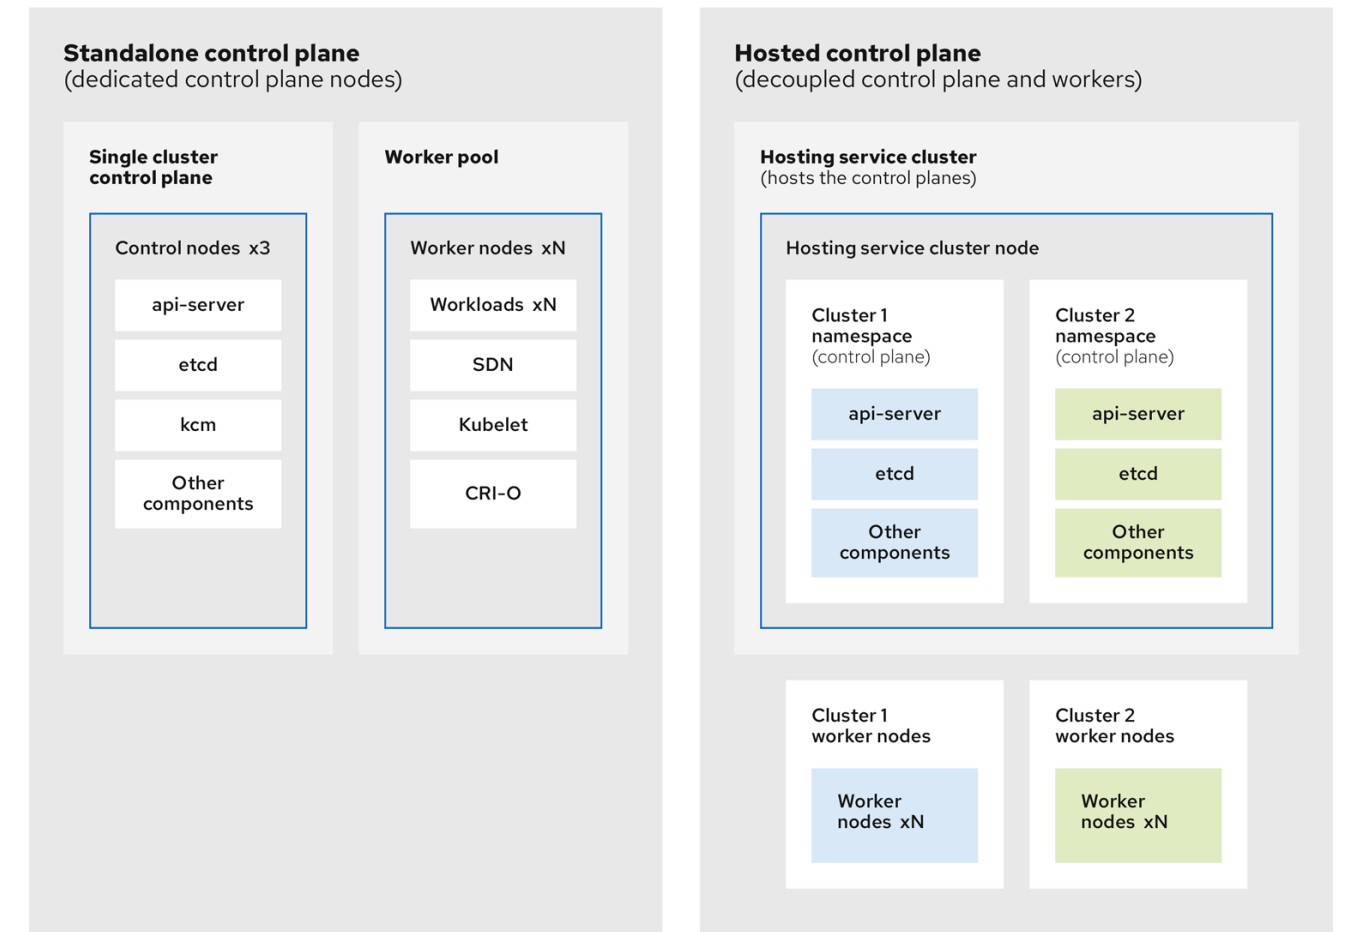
Standalone control plane
(dedicated control plane nodes)

Single cluster control plane

Control nodes x3

api-server

etcd

kcm

Other components

Worker pool

Worker nodes xN

Workloads xN

SDN

Kubelet

CRI-O

Hosted control plane
(decoupled control plane and workers)

Hosting service cluster
(hosts the control planes)

Hosting service cluster node

Cluster 1 namespace
(control plane)

api-server

etcd

Other components

Cluster 2 namespace
(control plane)

api-server

etcd

Other components

Cluster 1 worker nodes

Worker nodes xN

Cluster 2 worker nodes

Worker nodes xN